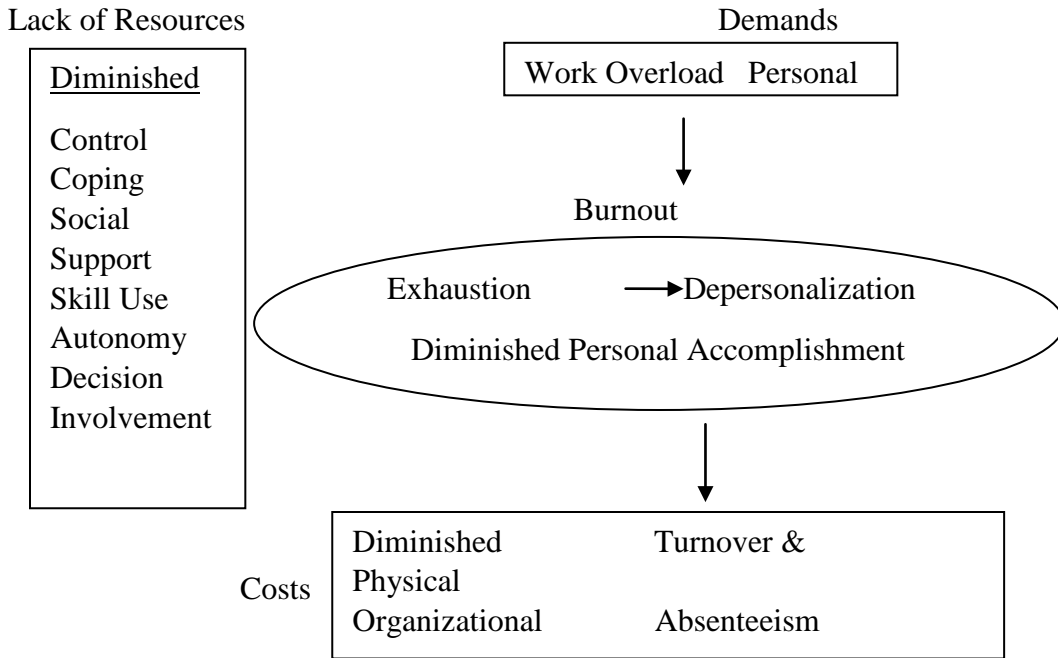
Lack of Resources

Demands

Diminished

Control
Coping
Social
Support
Skill Use
Autonomy
Decision
Involvement

Work Overload Personal

Burnout

Exhaustion → Depersonalization

Diminished Personal Accomplishment

Costs

Diminished
Physical
Organizational

Turnover &
Absenteeism